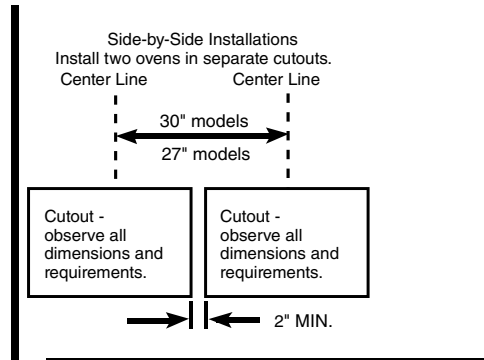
Side-by-Side Installations
Install two ovens in separate cutouts.

Center Line

Center Line

30" models

27" models

Cutout - observe all dimensions and requirements.

Cutout - observe all dimensions and requirements.

2" MIN.